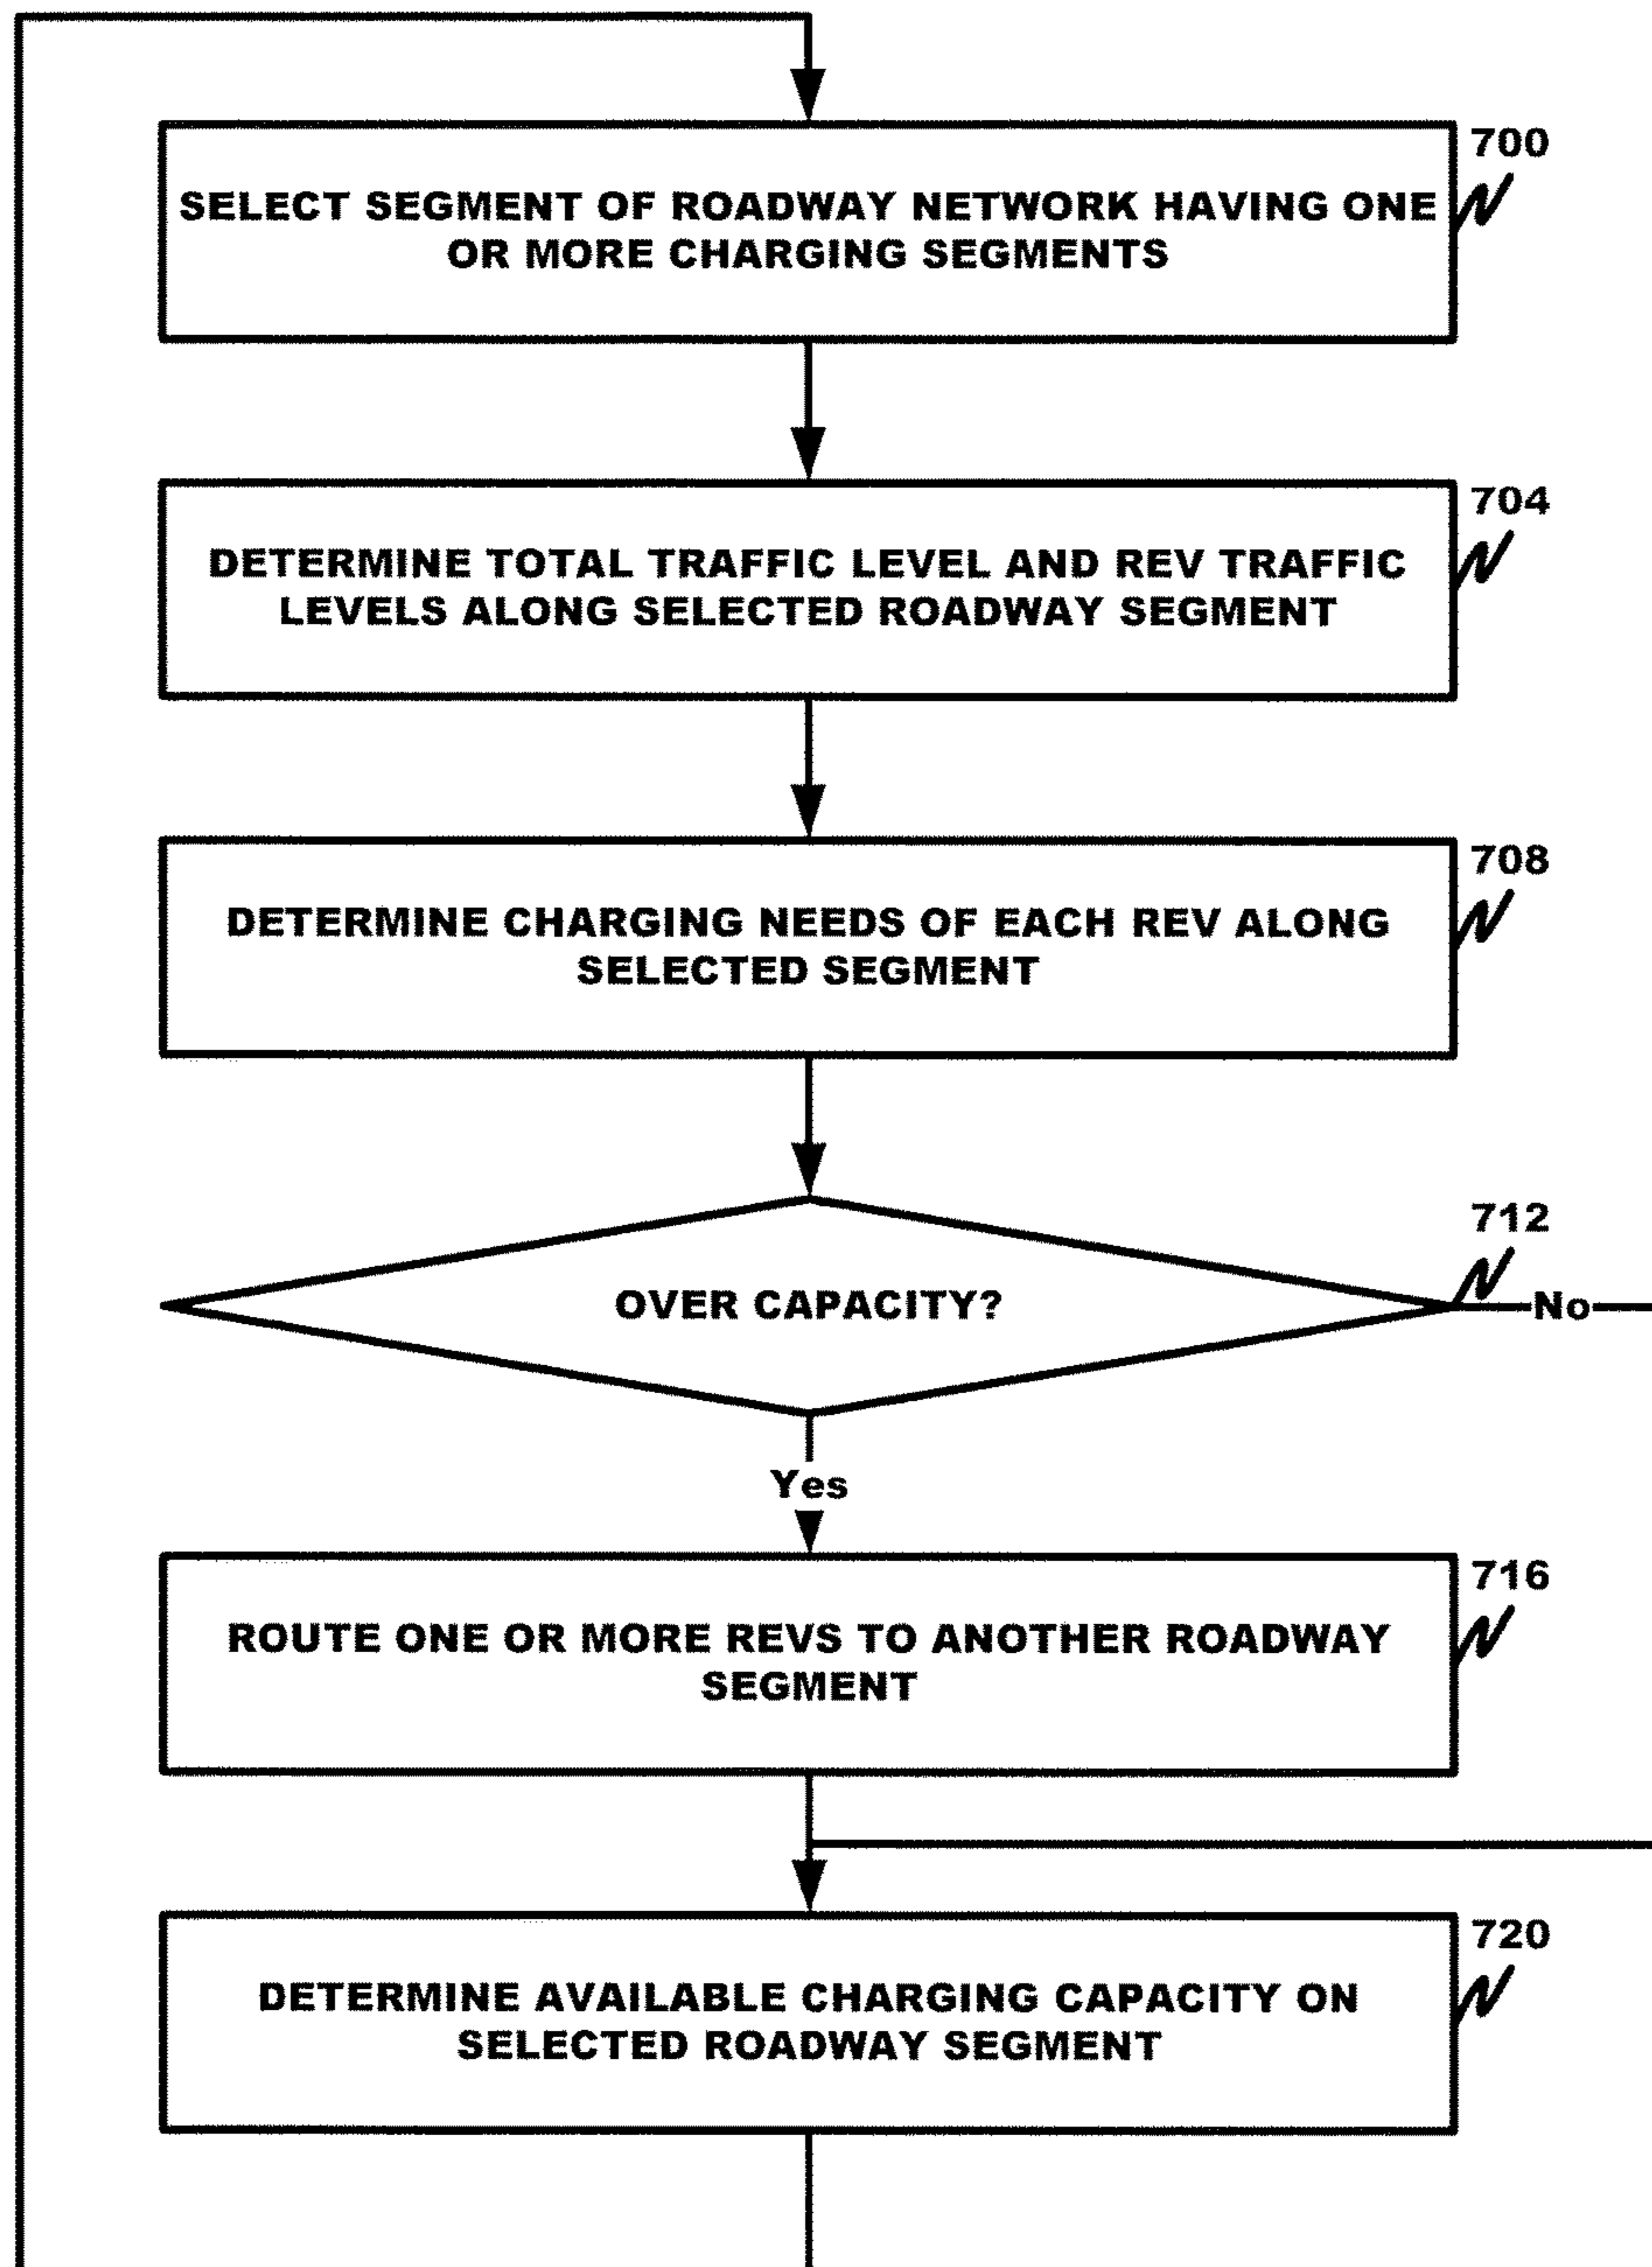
700

SELECT SEGMENT OF ROADWAY NETWORK HAVING ONE OR MORE CHARGING SEGMENTS

704

DETERMINE TOTAL TRAFFIC LEVEL AND REV TRAFFIC LEVELS ALONG SELECTED ROADWAY SEGMENT

708

DETERMINE CHARGING NEEDS OF EACH REV ALONG SELECTED SEGMENT

712

OVER CAPACITY?

No

Yes

716

ROUTE ONE OR MORE REVS TO ANOTHER ROADWAY SEGMENT

720

DETERMINE AVAILABLE CHARGING CAPACITY ON SELECTED ROADWAY SEGMENT